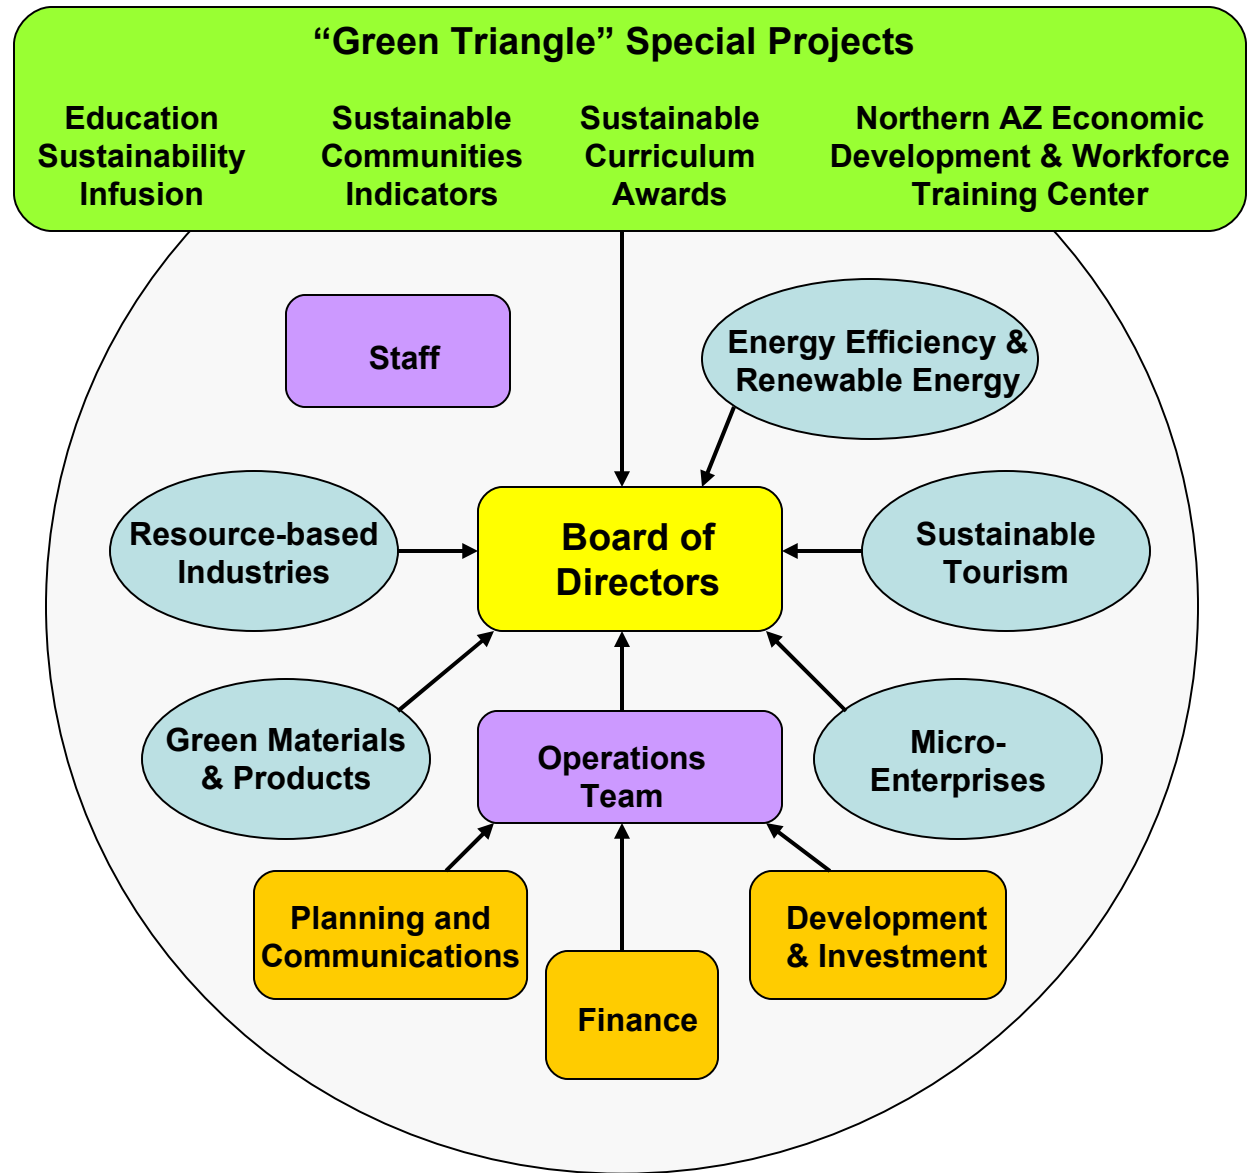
“Green Triangle” Special Projects

Education Sustainability Infusion

Sustainable Communities Indicators

Sustainable Curriculum Awards

Northern AZ Economic Development & Workforce Training Center

Staff

Energy Efficiency & Renewable Energy

Resource-based Industries

Board of Directors

Sustainable Tourism

Green Materials & Products

Operations Team

Micro-Enterprises

Planning and Communications

Finance

Development & Investment